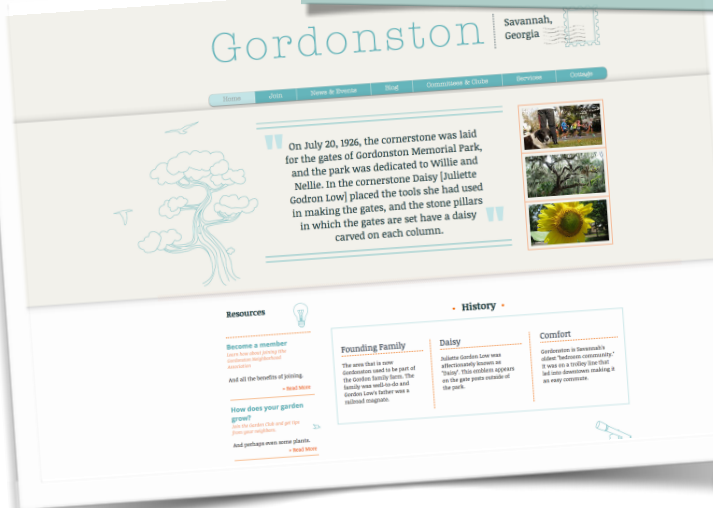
Gordonston

Savannah, Georgia

Home | Join | News & Events | Blog | Committees & Clubs | Services | Contact

On July 20, 1926, the cornerstone was laid for the gates of Gordonston Memorial Park, and the park was dedicated to Willie and Nellie. In the cornerstone Daisy [Juliette Godron Low] placed the tools she had used in making the gates, and the stone pillars in which the gates are set have a daisy carved on each column.

Resources

Become a member
Learn how about joining the Gordonston Neighborhood Association

And all the benefits of joining.

» Read More

How does your garden grow?
Join the Garden Club and get tips from your neighbors.

And perhaps even some plants.

» Read More

History

Founding Family

The area that is now Gordonston used to be part of the Gordon family farm. The family was well-to-do and Gordon Low's father was a railroad magnate.

Daisy

Juliette Gordon Low was affectionately known as "Daisy". This emblem appears on the gate posts outside of the park.

Comfort

Gordonston is Savannah's oldest "bedroom community." It was on a trolley line that led into downtown making it an easy commute.